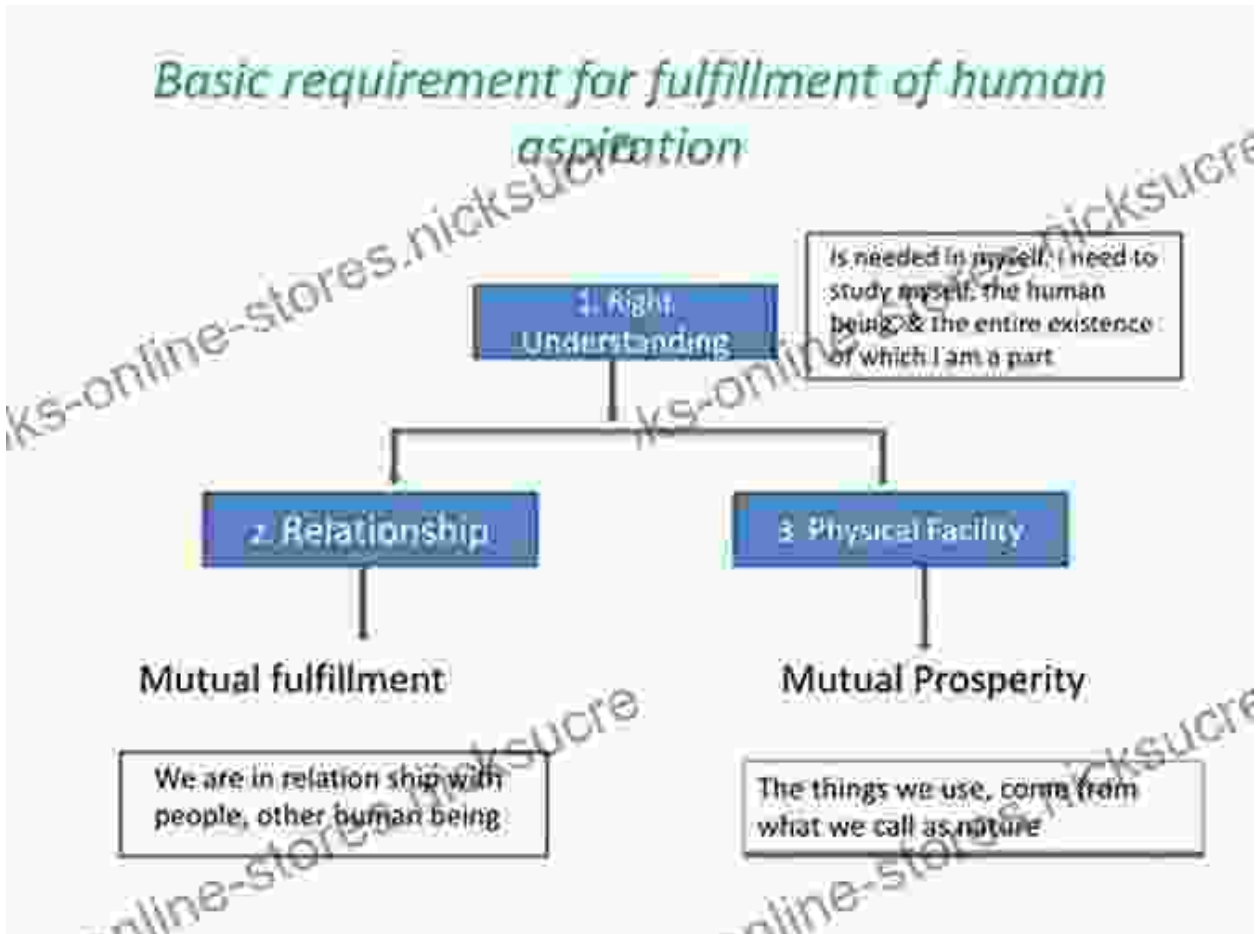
Basic requirement for fulfillment of human aspiration

1. Right Understanding

Is needed in myself. I need to study myself, the human being, & the entire existence of which I am a part

2. Relationship

3. Physical Facility

Mutual fulfillment

Mutual Prosperity

We are in relation ship with people, other human being

The things we use, come from what we call as nature

ks-online-stores.nicksucre
ks-online-stores.nicksucre
online-stores.nicksucre
online-stores.nicksucre